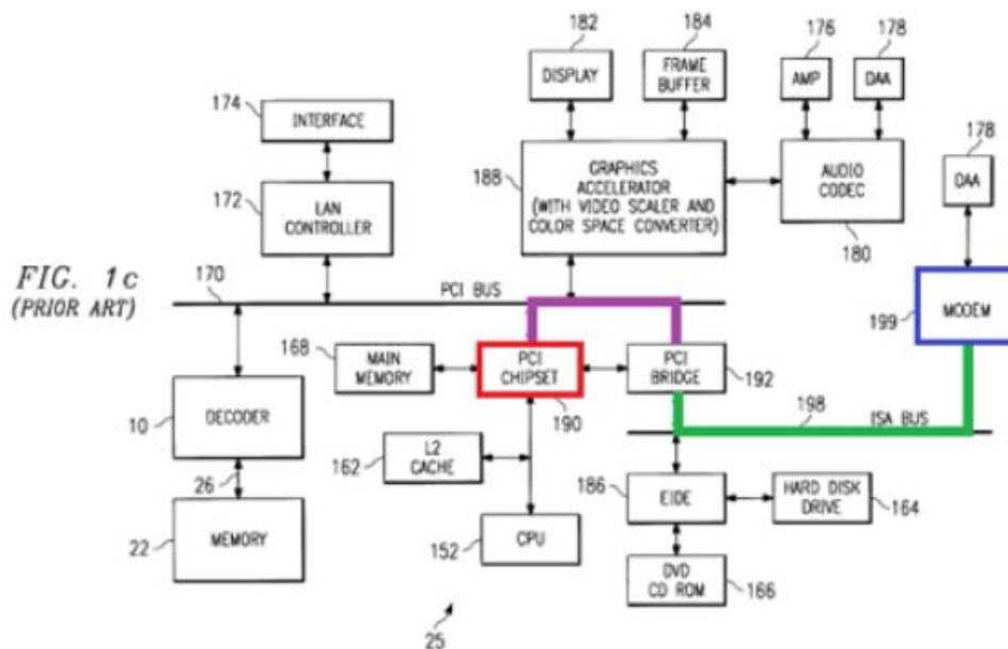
182 184 176 178

DISPLAY

FRAME BUFFER

AMP

DAA

174

INTERFACE

178

188

GRAPHICS ACCELERATOR (WITH VIDEO SCALER AND COLOR SPACE CONVERTER)

AUDIO CODEC

DAA

172

LAN CONTROLLER

180

FIG. 1c
(PRIOR ART)

170

PCI BUS

199

MODEM

168

MAIN MEMORY

PCI CHIPSET

PCI BRIDGE

192

190

198

ISA BUS

10

DECODER

162

L2 CACHE

26

186

EIDE

HARD DISK DRIVE

164

22

MEMORY

152

CPU

DVD CD ROM

166

25